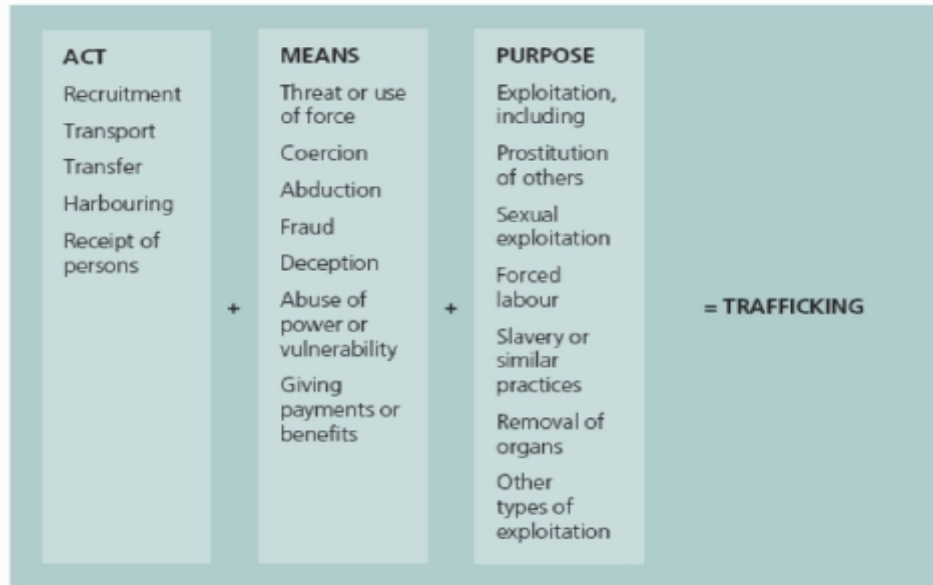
ACT

Recruitment

Transport

Transfer

Harbouring

Receipt of persons

+

MEANS

Threat or use of force

Coercion

Abduction

Fraud

Deception

Abuse of power or vulnerability

Giving payments or benefits

+

PURPOSE

Exploitation, including

Prostitution of others

Sexual exploitation

Forced labour

Slavery or similar practices

Removal of organs

Other types of exploitation

= TRAFFICKING